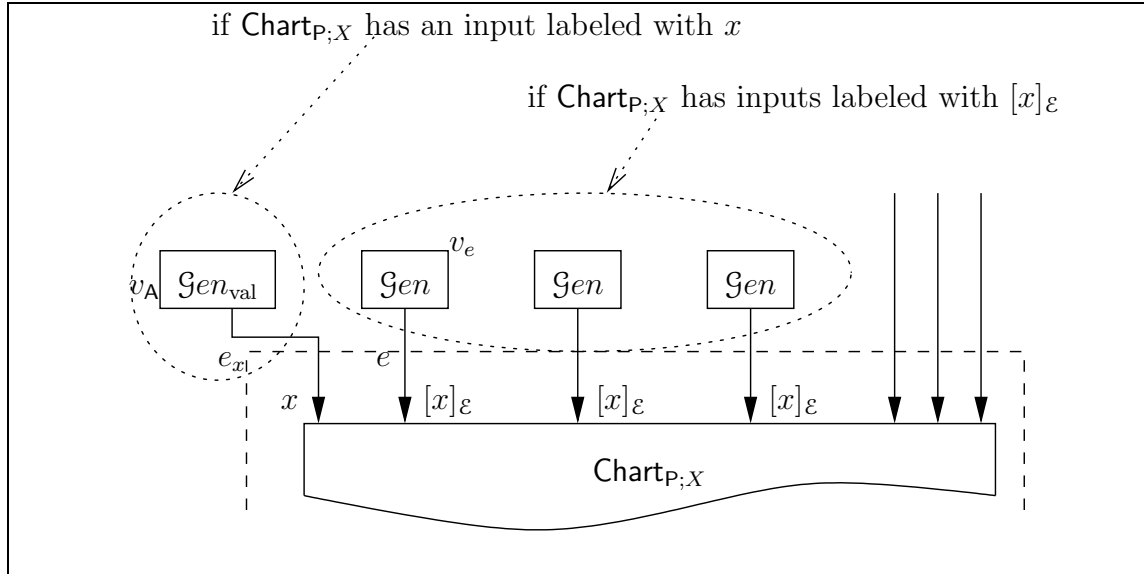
if $\mathsf{Chart}_{\mathsf{P};X}$ has an input labeled with $x$

if $\mathsf{Chart}_{\mathsf{P};X}$ has inputs labeled with $[x]_{\mathcal{E}}$

$v_e$

$v_{\mathsf{A}}$ $\mathcal{G}en_{\text{val}}$

$\mathcal{G}en$

$\mathcal{G}en$

$\mathcal{G}en$

$e_x$

$e$

$x$

$[x]_{\mathcal{E}}$

$[x]_{\mathcal{E}}$

$[x]_{\mathcal{E}}$

$\mathsf{Chart}_{\mathsf{P};X}$